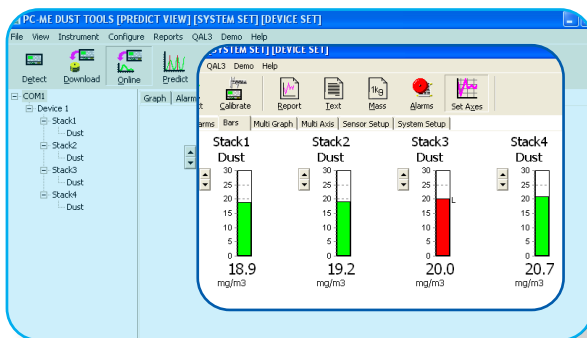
PC-ME DUST TOOLS [PREDICT VIEW] [SYSTEM SET] [DEVICE SET]

File View Instrument Configure Reports QAL3 Demo Help

Detect Download Online Predict

COM1
Device 1
Stack1
Dust
Stack2
Dust
Stack3
Dust
Stack4
Dust

Graph Alarm

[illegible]STEM SET] [DEVICE SET]

QAL3 Demo Help

Calibrate Report Text 1kg Mass Alarms Set Axes

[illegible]arms Bars Multi Graph Multi Axis Sensor Setup System Setup

Stack1
Dust
30 25 20 15 10 5 0
18.9
mg/m3

Stack2
Dust
30 25 20 15 10 5 0
19.2
mg/m3

Stack3
Dust
30 25 20 15 10 5 0
L
20.0
mg/m3

Stack4
Dust
30 25 20 15 10 5 0
20.7
mg/m3